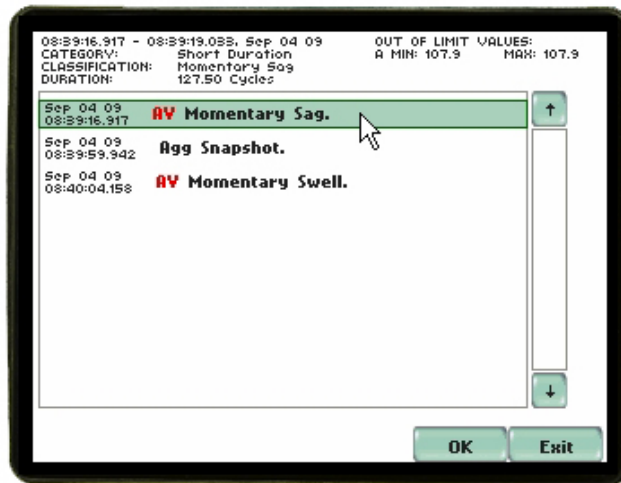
08:39:16.917 - 08:39:19.038, Sep 04 09
CATEGORY: Short Duration
CLASSIFICATION: Momentary Sag
DURATION: 127.50 Cycles

OUT OF LIMIT VALUES:
A MIN: 107.9 MAX: 107.9

Sep 04 09
08:39:16.917 AV Momentary Sag.

Sep 04 09
08:39:59.942 Agg Snapshot.

Sep 04 09
08:40:04.158 AV Momentary Swell.

↑
↓

OK
Exit